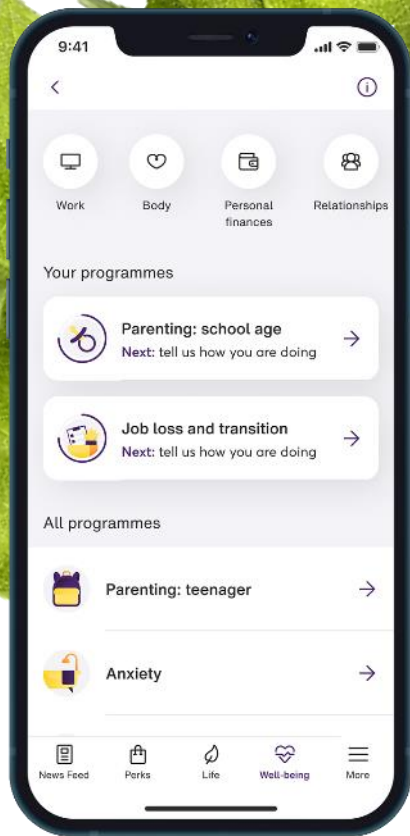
9:41

Work

Body

Personal finances

Relationships

Your programmes

Parenting: school age
Next: tell us how you are doing

Job loss and transition
Next: tell us how you are doing

All programmes

Parenting: teenager

Anxiety

News Feed

Perks

Life

Well-being

More